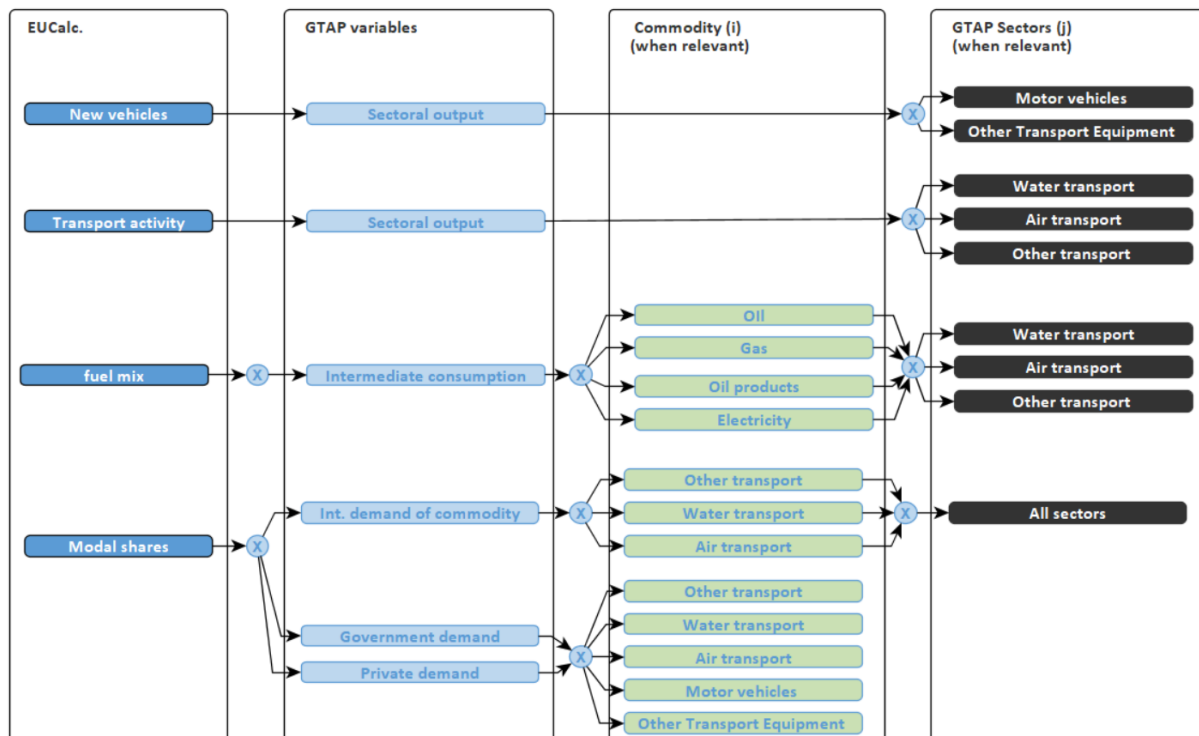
EUCalc.

GTAP variables

Commodity (i)
(when relevant)

GTAP Sectors (j)
(when relevant)

New vehicles

Sectoral output

X

Motor vehicles

Other Transport Equipment

Transport activity

Sectoral output

X

Water transport

Air transport

Other transport

fuel mix

X

Intermediate consumption

X

Oil

Gas

Oil products

Electricity

X

Water transport

Air transport

Other transport

Modal shares

X

Int. demand of commodity

X

Other transport

Water transport

Air transport

X

All sectors

Government demand

Private demand

X

Other transport

Water transport

Air transport

Motor vehicles

Other Transport Equipment